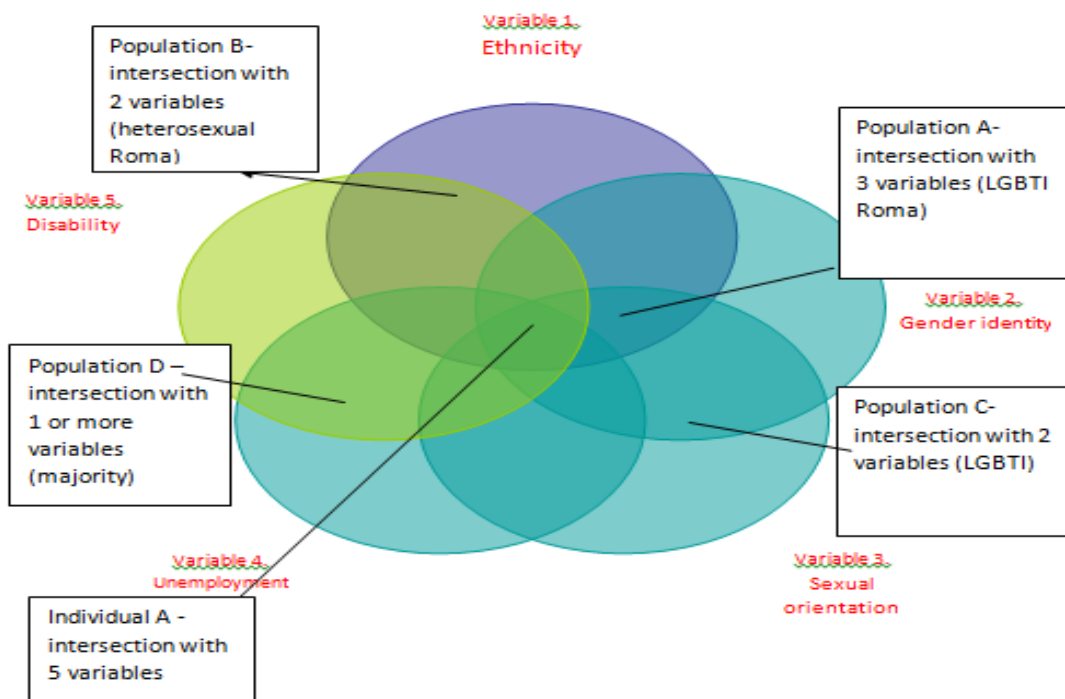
Variable 1. Ethnicity

Population B- intersection with 2 variables (heterosexual Roma)

Population A- intersection with 3 variables (LGBTI Roma)

Variable 5. Disability

Variable 2. Gender identity

Population D – intersection with 1 or more variables (majority)

Population C- intersection with 2 variables (LGBTI)

Variable 4. Unemployment

Variable 3. Sexual orientation

Individual A - intersection with 5 variables